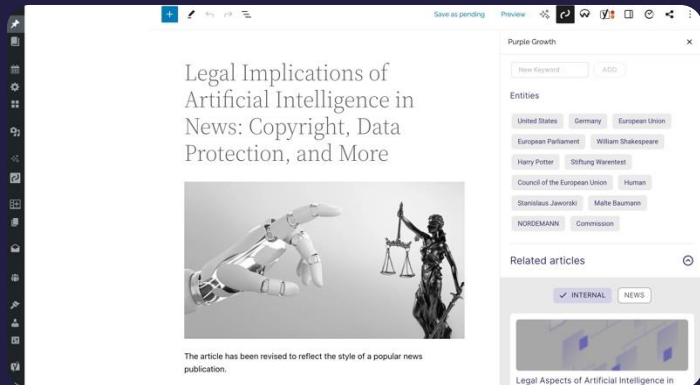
Save as pending Preview

Legal Implications of Artificial Intelligence in News: Copyright, Data Protection, and More

The article has been revised to reflect the style of a popular news publication.

Purple Growth

New Keyword ADD

Entities

United States
Germany
European Union
European Parliament
William Shakespeare
Harry Potter
Stiftung Warentest
Council of the European Union
Human
Stanislaus Jaworski
Malte Baumann
NORDEMANN
Commission

Related articles

INTERNAL NEWS

Legal Aspects of Artificial Intelligence in